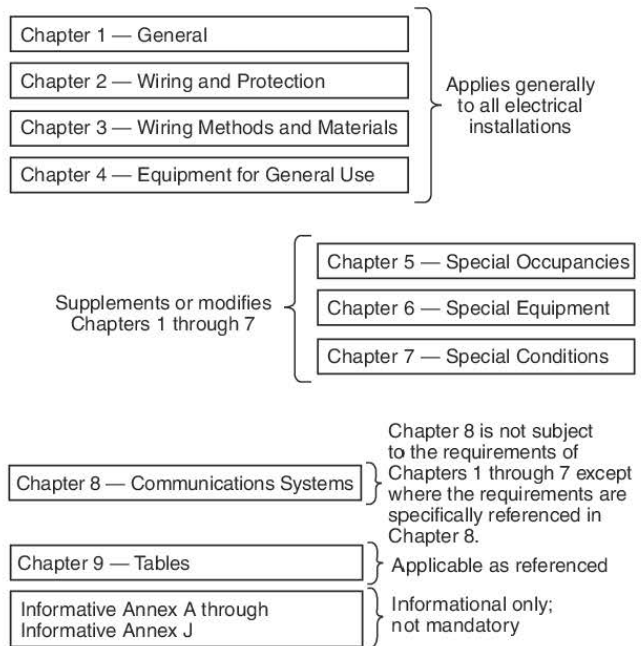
Chapter 1 — General

Chapter 2 — Wiring and Protection

Chapter 3 — Wiring Methods and Materials

Chapter 4 — Equipment for General Use

Applies generally to all electrical installations

Supplements or modifies Chapters 1 through 7

Chapter 5 — Special Occupancies

Chapter 6 — Special Equipment

Chapter 7 — Special Conditions

Chapter 8 — Communications Systems

Chapter 8 is not subject to the requirements of Chapters 1 through 7 except where the requirements are specifically referenced in Chapter 8.

Chapter 9 — Tables

Applicable as referenced

Informative Annex A through Informative Annex J

Informational only; not mandatory